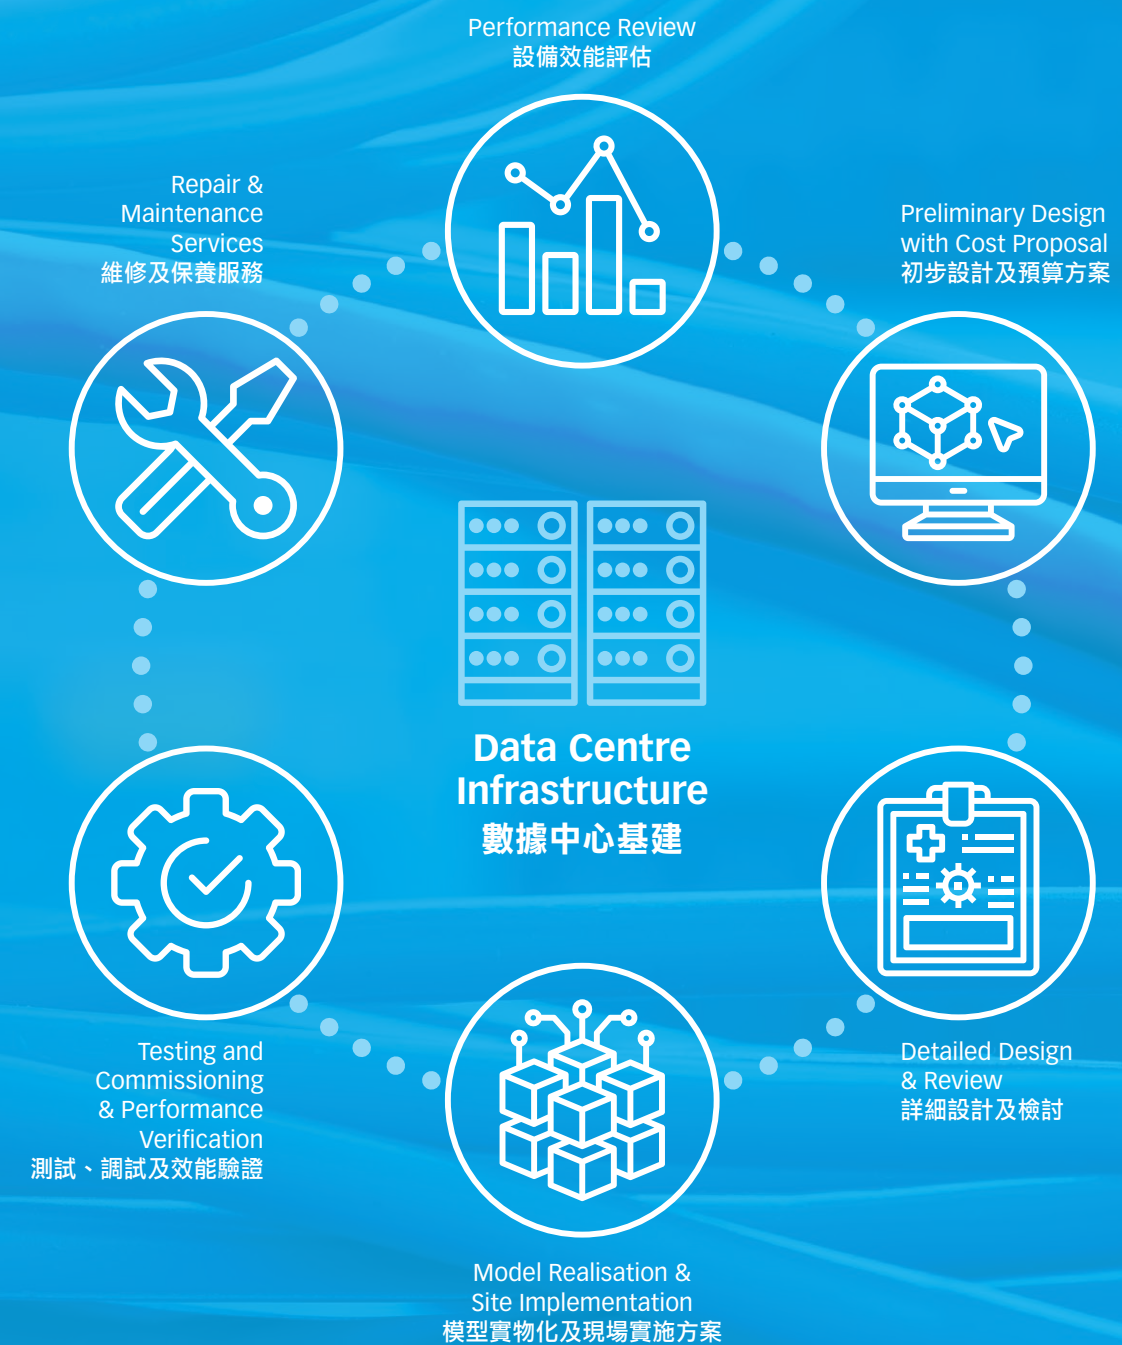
Performance Review
設備效能評估

Repair & Maintenance Services
維修及保養服務

Preliminary Design with Cost Proposal
初步設計及預算方案

Data Centre Infrastructure
數據中心基建

Testing and Commissioning & Performance Verification
測試、調試及效能驗證

Detailed Design & Review
詳細設計及檢討

Model Realisation & Site Implementation
模型實物化及現場實施方案